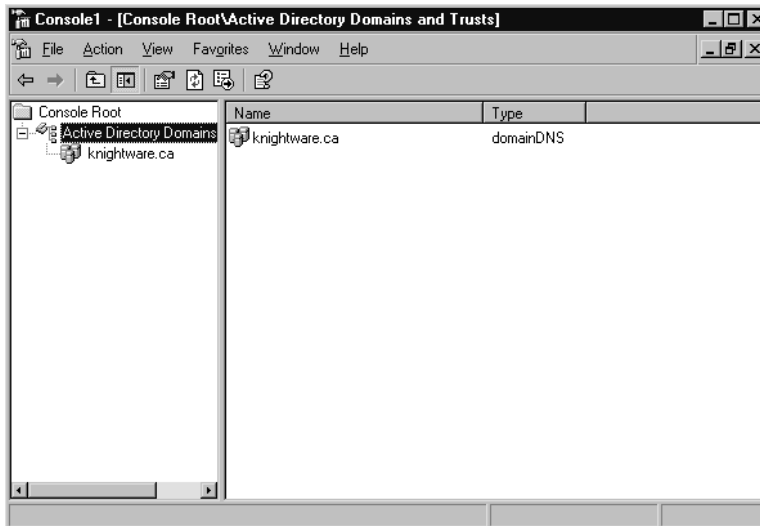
Console1 - [Console Root\Active Directory Domains and Trusts]

File Action View Favorites Window Help

Console Root
Active Directory Domains
knightware.ca

| Name | Type |
|---|---|
| knightware.ca | domainDNS |